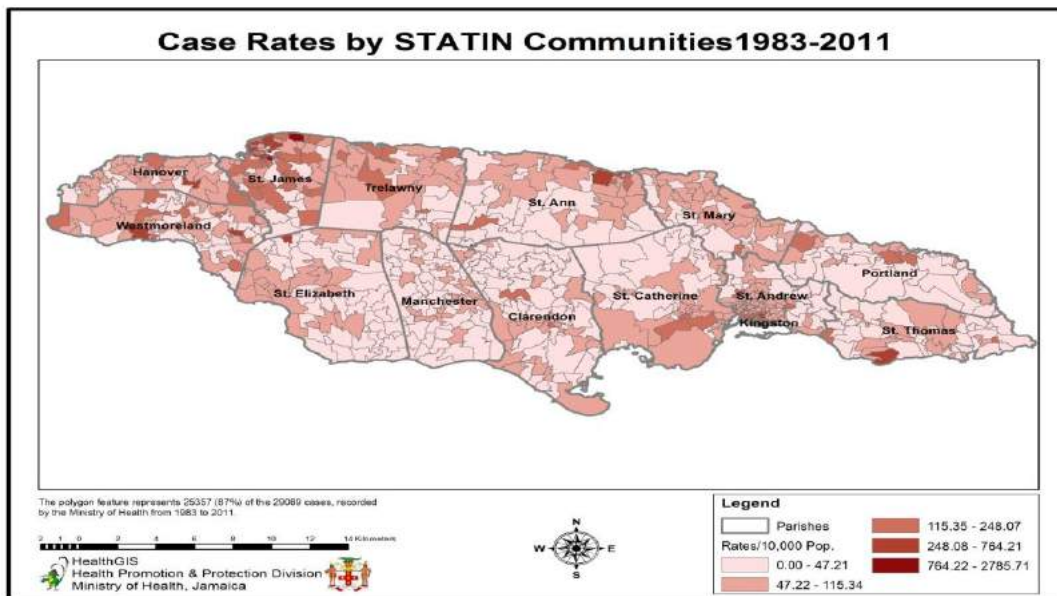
Case Rates by STATIN Communities1983-2011

Hanover
St. James
Trelawny
St. Ann
St. Mary
Westmoreland
Portland
St. Elizabeth
Manchester
St. Catherine
St. Andrew
Clarendon
Kingston
St. Thomas

The polygon feature represents 25357 (87%) of the 29089 cases, recorded by the Ministry of Health from 1983 to 2011.

2 1 0 2 4 6 8 10 12 14 Kilometers

HealthGIS
Health Promotion & Protection Division
Ministry of Health, Jamaica

N
W E
S

Legend
Parishes
Rates/10,000 Pop.
0.00 - 47.21
47.22 - 115.34
115.35 - 248.07
248.08 - 764.21
764.22 - 2785.71